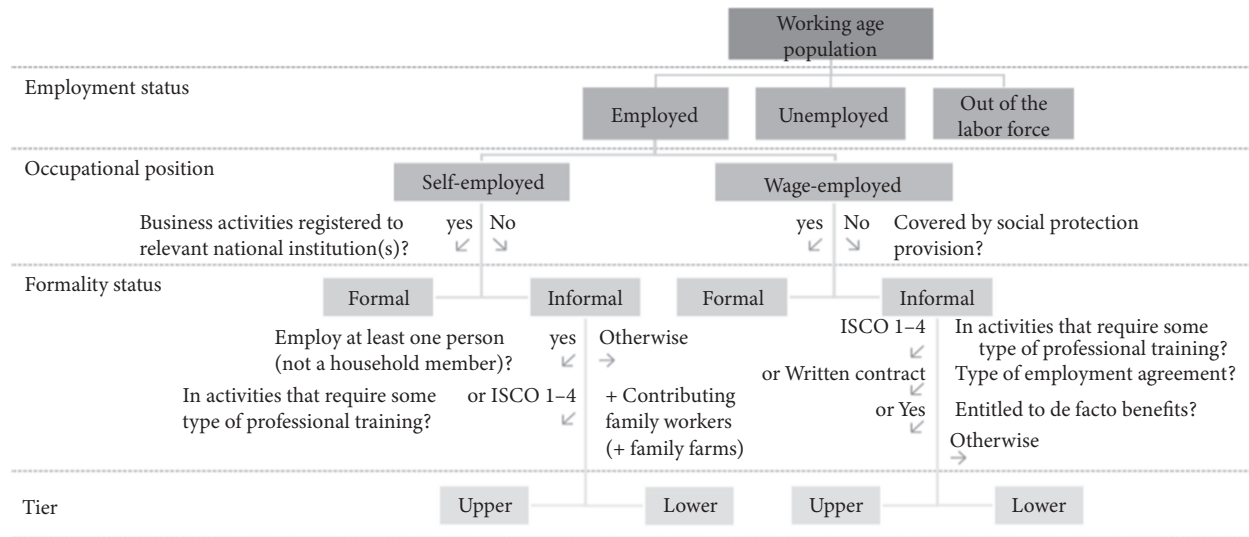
Working age population

Employment status

Employed

Unemployed

Out of the labor force

Occupational position

Self-employed

Wage-employed

Business activities registered to relevant national institution(s)?

yes ↙

No ↘

yes ↙

No ↘

Covered by social protection provision?

Formality status

Formal

Informal

Formal

Informal

Employ at least one person (not a household member)?

yes ↙

Otherwise →

In activities that require some type of professional training?

or ISCO 1–4 ↙

+ Contributing family workers (+ family farms)

ISCO 1–4 ↙

In activities that require some type of professional training?

or Written contract ↙

Type of employment agreement?

or Yes ↙

Entitled to de facto benefits?

Otherwise →

Tier

Upper

Lower

Upper

Lower